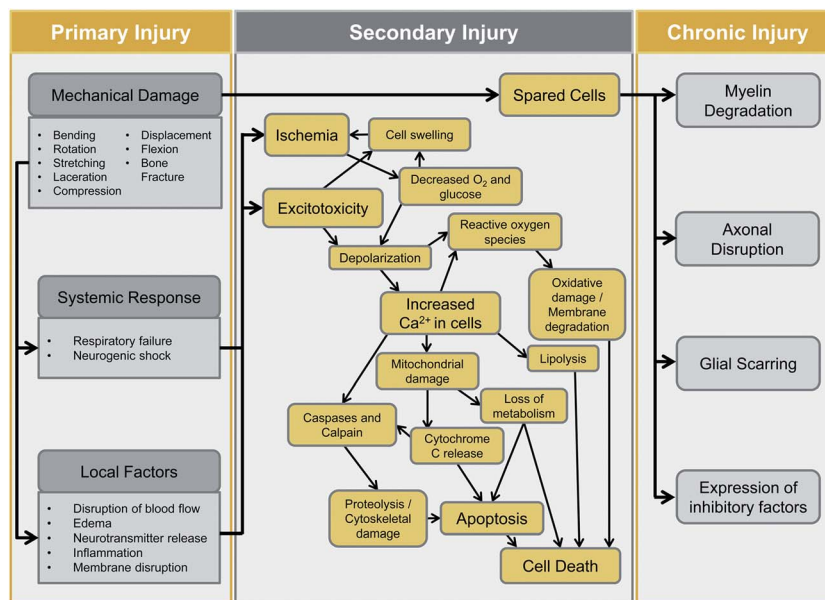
Primary Injury

Secondary Injury

Chronic Injury

Mechanical Damage

- Bending
- Rotation
- Stretching
- Laceration
- Compression
- Displacement
- Flexion
- Bone Fracture

Systemic Response

- Respiratory failure
- Neurogenic shock

Local Factors

- Disruption of blood flow
- Edema
- Neurotransmitter release
- Inflammation
- Membrane disruption

Spared Cells

Ischemia

Cell swelling

Decreased $O_2$ and glucose

Excitotoxicity

Reactive oxygen species

Depolarization

Increased $Ca^{2+}$ in cells

Oxidative damage / Membrane degradation

Lipolysis

Mitochondrial damage

Loss of metabolism

Caspases and Calpain

Cytochrome C release

Proteolysis / Cytoskeletal damage

Apoptosis

Cell Death

Myelin Degradation

Axonal Disruption

Glial Scarring

Expression of inhibitory factors